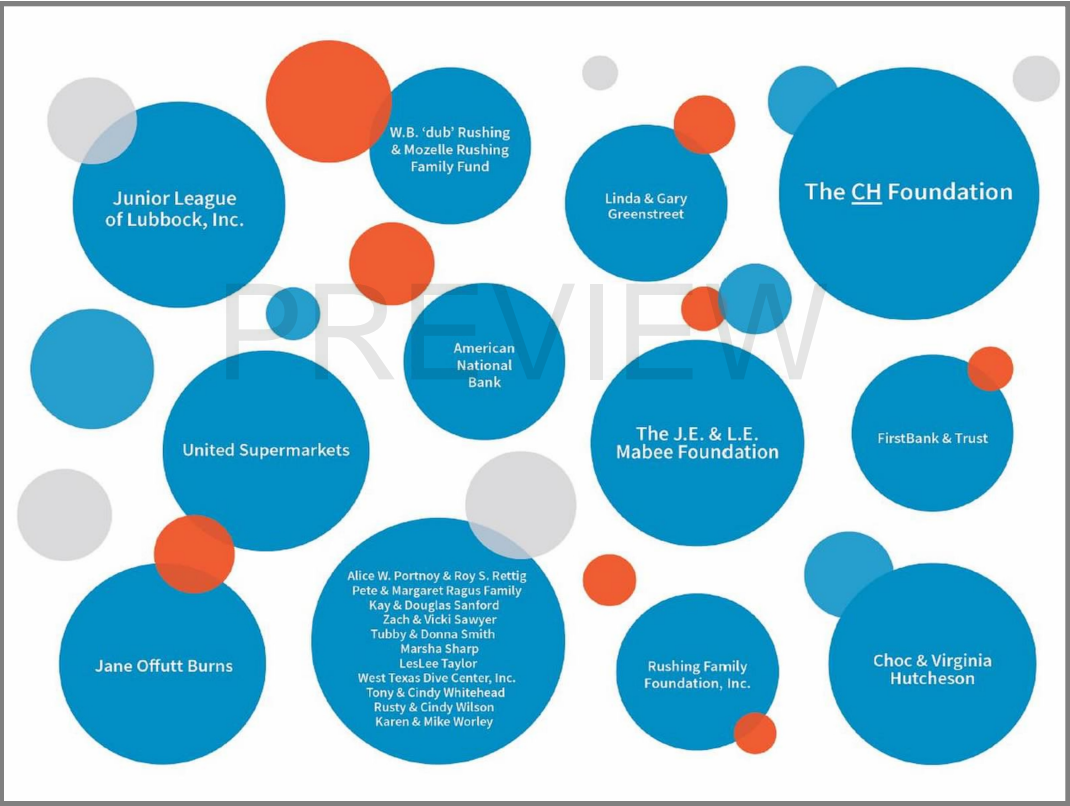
Junior League of Lubbock, Inc.

W.B. 'dub' Rushing & Mozelle Rushing Family Fund

Linda & Gary Greenstreet

The CH Foundation

PREVIEW

American National Bank

United Supermarkets

The J.E. & L.E. Mabee Foundation

FirstBank & Trust

Jane Offutt Burns

Alice W. Portnoy & Roy S. Rettig
Pete & Margaret Ragus Family
Kay & Douglas Sanford
Zach & Vicki Sawyer
Tubby & Donna Smith
Marsha Sharp
LesLee Taylor
West Texas Dive Center, Inc.
Tony & Cindy Whitehead
Rusty & Cindy Wilson
Karen & Mike Worley

Rushing Family Foundation, Inc.

Choc & Virginia Hutcheson